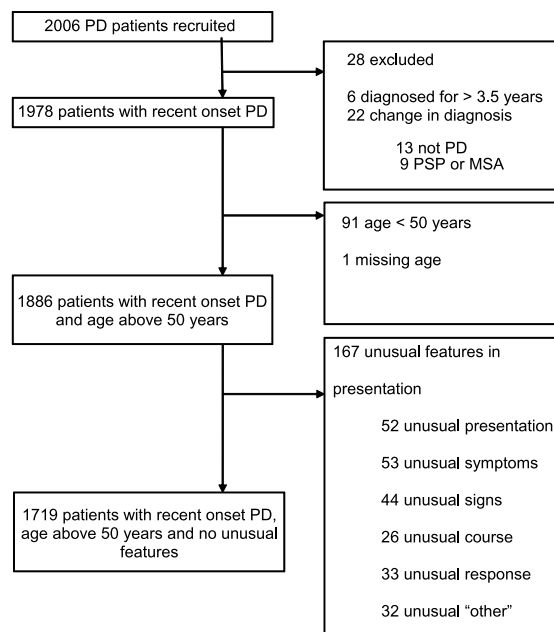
2006 PD patients recruited

28 excluded

6 diagnosed for > 3.5 years
22 change in diagnosis

13 not PD
9 PSP or MSA

1978 patients with recent onset PD

91 age < 50 years

1 missing age

1886 patients with recent onset PD and age above 50 years

167 unusual features in presentation

52 unusual presentation

53 unusual symptoms

44 unusual signs

26 unusual course

33 unusual response

32 unusual "other"

1719 patients with recent onset PD, age above 50 years and no unusual features